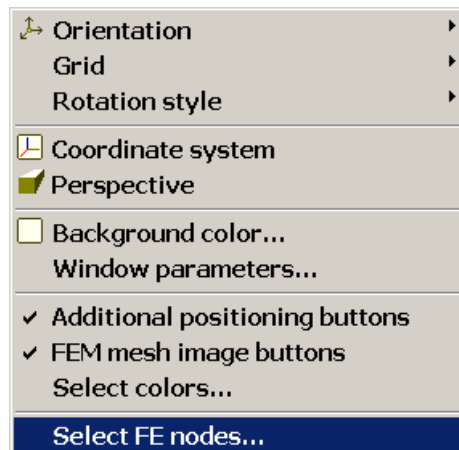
Orientation
Grid
Rotation style

Coordinate system
Perspective

Background color...
Window parameters...

✔ Additional positioning buttons
✔ FEM mesh image buttons
Select colors...

Select FE nodes...